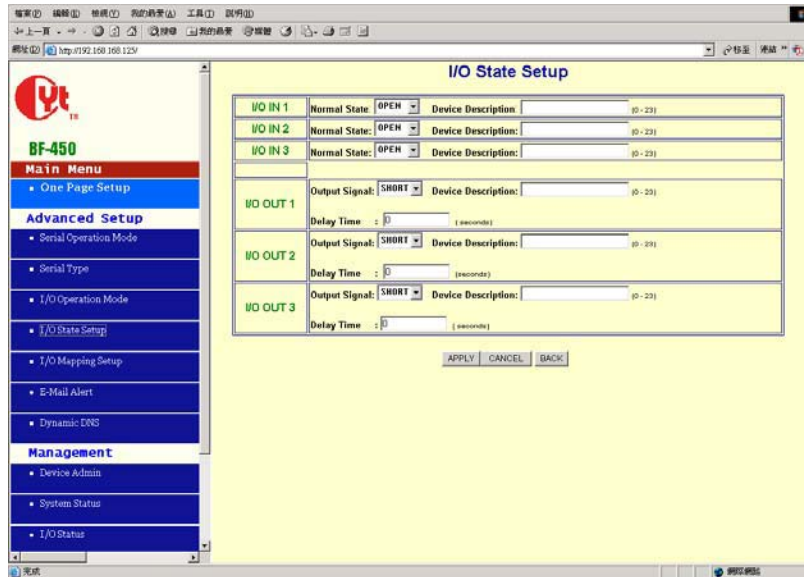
檔案(F) 編輯(E) 檢視(V) 我的最愛(A) 工具(T) 說明(H)

上一頁 搜尋 我的最愛 媒體

網址(D) http://192.168.168.125/

移至 連結

BF-450

Main Menu

• One Page Setup

Advanced Setup

• Serial Operation Mode

• Serial Type

• I/O Operation Mode

• I/O State Setup

• I/O Mapping Setup

• E-Mail Alert

• Dynamic DNS

Management

• Device Admin

• System Status

• I/O Status

I/O State Setup

| | |
|---|---|
| I/O IN 1 | Normal State: OPEN Device Description: (0 - 23) |
| I/O IN 2 | Normal State: OPEN Device Description: (0 - 23) |
| I/O IN 3 | Normal State: OPEN Device Description: (0 - 23) |
| | |
| I/O OUT 1 | Output Signal: SHORT Device Description: (0 - 23) Delay Time : 0 (seconds) |
| I/O OUT 2 | Output Signal: SHORT Device Description: (0 - 23) Delay Time : 0 (seconds) |
| I/O OUT 3 | Output Signal: SHORT Device Description: (0 - 23) Delay Time : 0 (seconds) |

APPLY CANCEL BACK

完成

網際網路